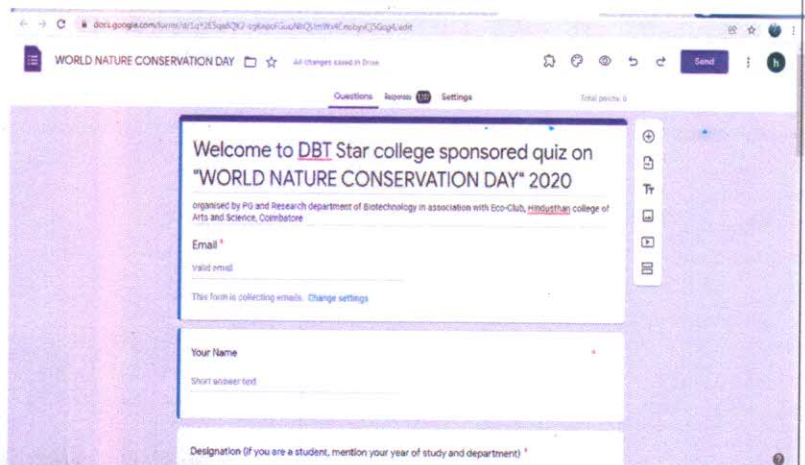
docs.google.com/forms/d/1q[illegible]/edit

WORLD NATURE CONSERVATION DAY

All changes saved in Drive

Send

Questions Responses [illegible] Settings

Total points: 0

Welcome to DBT Star college sponsored quiz on "WORLD NATURE CONSERVATION DAY" 2020

organised by PG and Research department of Biotechnology in association with Eco-Club, Hindusthan college of Arts and Science, Coimbatore

Email *

Valid email

This form is collecting emails. Change settings

Your Name *

Short answer text

Designation (if you are a student, mention your year of study and department) *